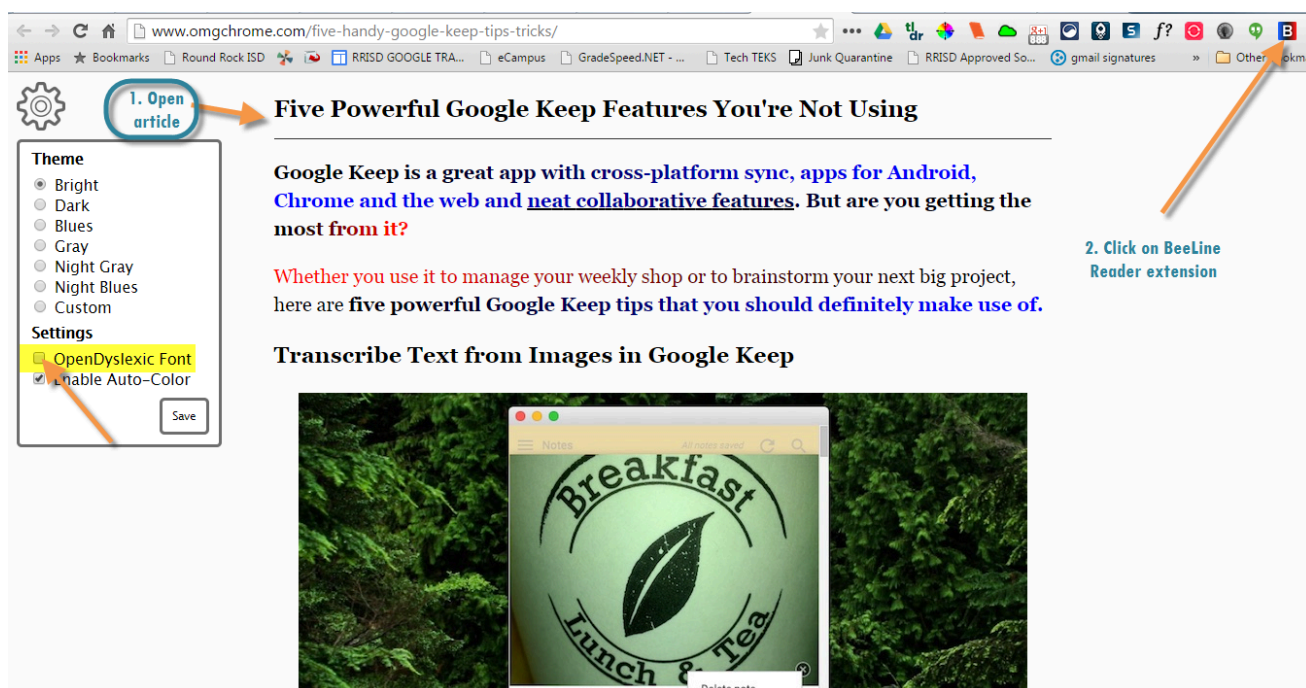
www.omgchrome.com/five-handy-google-keep-tips-tricks/

Apps Bookmarks Round Rock ISD RRISD GOOGLE TRA... eCampus GradeSpeed.NET - ... Tech TEKS Junk Quarantine RRISD Approved So... gmail signatures » Other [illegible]

1. Open article

Theme
Bright
Dark
Blues
Gray
Night Gray
Night Blues
Custom
Settings
OpenDyslexic Font
Enable Auto-Color
Save

Five Powerful Google Keep Features You're Not Using

Google Keep is a great app with cross-platform sync, apps for Android, Chrome and the web and neat collaborative features. But are you getting the most from it?

Whether you use it to manage your weekly shop or to brainstorm your next big project, here are five powerful Google Keep tips that you should definitely make use of.

Transcribe Text from Images in Google Keep

2. Click on BeeLine Reader extension

Notes All notes saved

Breakfast Lunch & Tea

Delete note